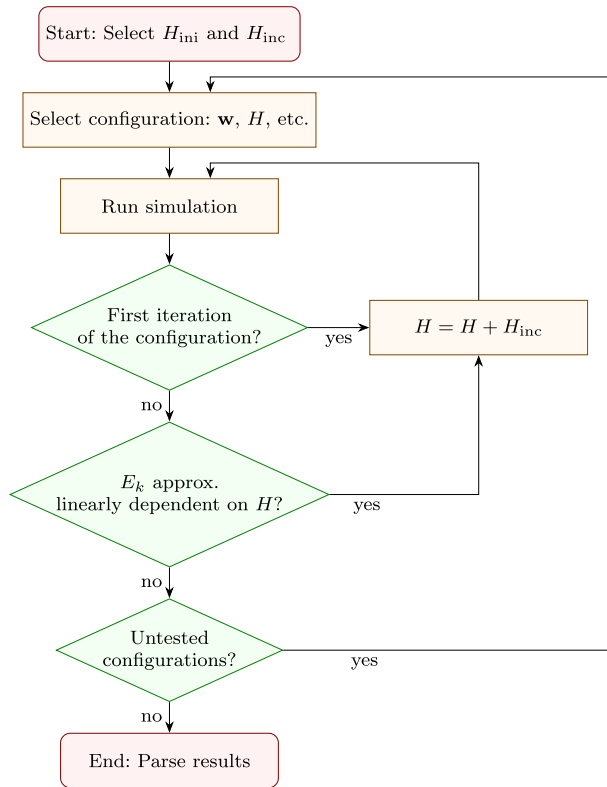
Start: Select $H_{\text{ini}}$ and $H_{\text{inc}}$

Select configuration: $\mathbf{w}$, $H$, etc.

Run simulation

First iteration of the configuration?

yes

$H = H + H_{\text{inc}}$

no

$E_k$ approx. linearly dependent on $H$?

yes

no

Untested configurations?

yes

no

End: Parse results